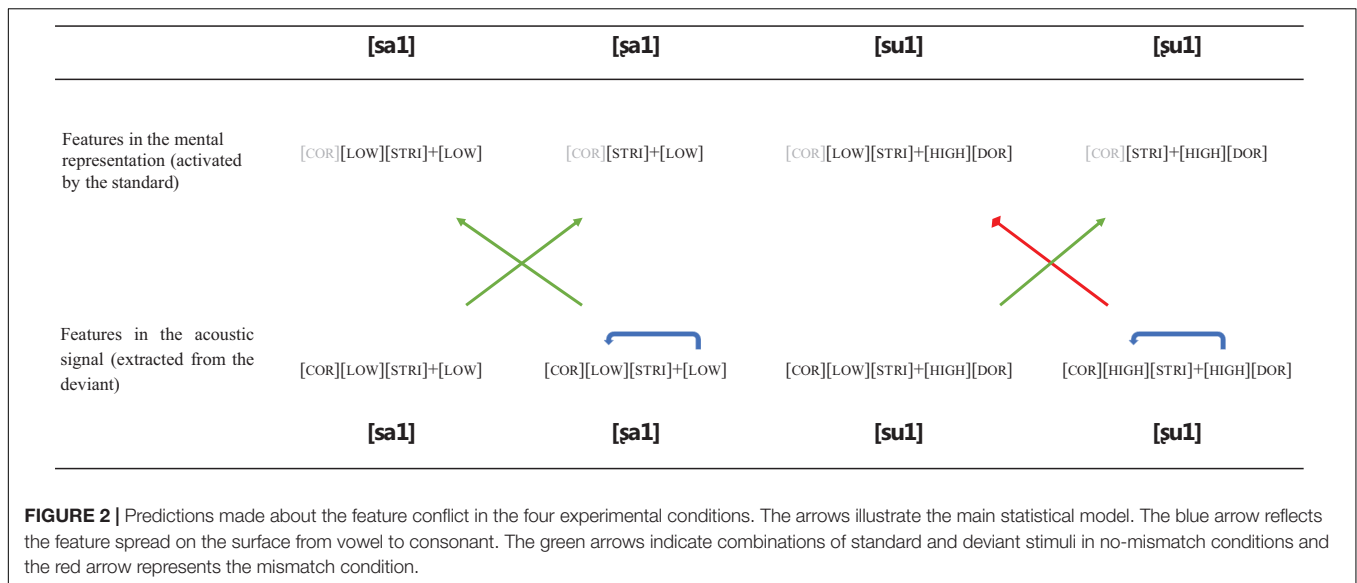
| | [sa1] | [ʂa1] | [su1] | [ʂu1] |
|---|---|---|---|---|
| Features in the mental representation (activated by the standard) | [COR][LOW][STRI]+[LOW] | [COR][STRI]+[LOW] | [COR][LOW][STRI]+[HIGH][DOR] | [COR][STRI]+[HIGH][DOR] |
| Features in the acoustic signal (extracted from the deviant) | [COR][LOW][STRI]+[LOW] | [COR][LOW][STRI]+[LOW] | [COR][LOW][STRI]+[HIGH][DOR] | [COR][HIGH][STRI]+[HIGH][DOR] |
| | [sa1] | [ʂa1] | [su1] | [ʂu1] |

FIGURE 2 | Predictions made about the feature conflict in the four experimental conditions. The arrows illustrate the main statistical model. The blue arrow reflects the feature spread on the surface from vowel to consonant. The green arrows indicate combinations of standard and deviant stimuli in no-mismatch conditions and the red arrow represents the mismatch condition.